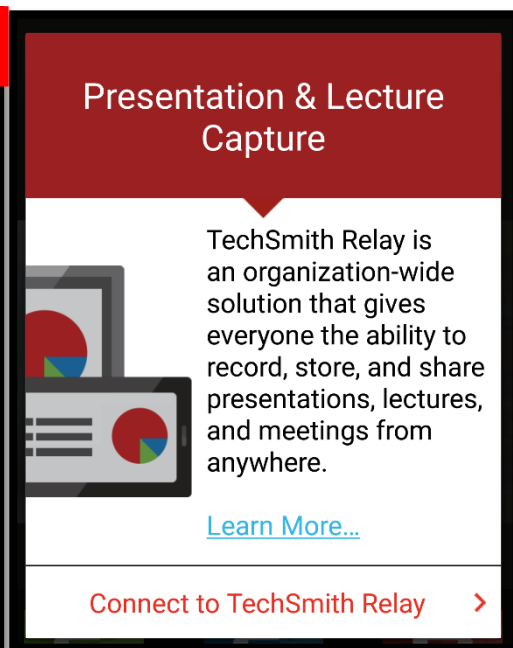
Presentation & Lecture Capture

TechSmith Relay is an organization-wide solution that gives everyone the ability to record, store, and share presentations, lectures, and meetings from anywhere.

Learn More...

Connect to TechSmith Relay ›